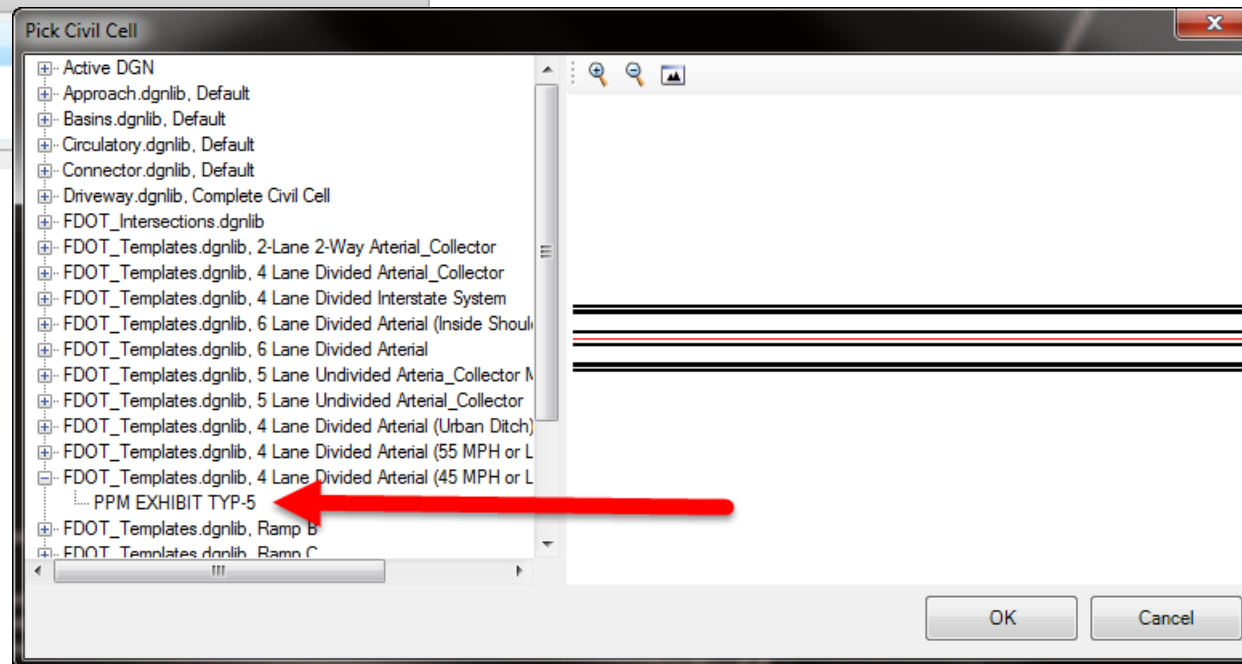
Pick Civil Cell

Active DGN
Approach.dgnlib, Default
Basins.dgnlib, Default
Circulatory.dgnlib, Default
Connector.dgnlib, Default
Driveway.dgnlib, Complete Civil Cell
FDOT_Intersections.dgnlib
FDOT_Templates.dgnlib, 2-Lane 2-Way Arterial_Collector
FDOT_Templates.dgnlib, 4 Lane Divided Arterial_Collector
FDOT_Templates.dgnlib, 4 Lane Divided Interstate System
FDOT_Templates.dgnlib, 6 Lane Divided Arterial (Inside Shoul
FDOT_Templates.dgnlib, 6 Lane Divided Arterial
FDOT_Templates.dgnlib, 5 Lane Undivided Arteria_Collector M
FDOT_Templates.dgnlib, 5 Lane Undivided Arterial_Collector
FDOT_Templates.dgnlib, 4 Lane Divided Arterial (Urban Ditch)
FDOT_Templates.dgnlib, 4 Lane Divided Arterial (55 MPH or L
FDOT_Templates.dgnlib, 4 Lane Divided Arterial (45 MPH or L
PPM EXHIBIT TYP-5
FDOT_Templates.dgnlib, Ramp B
FDOT_Templates.dgnlib, Ramp C

OK
Cancel